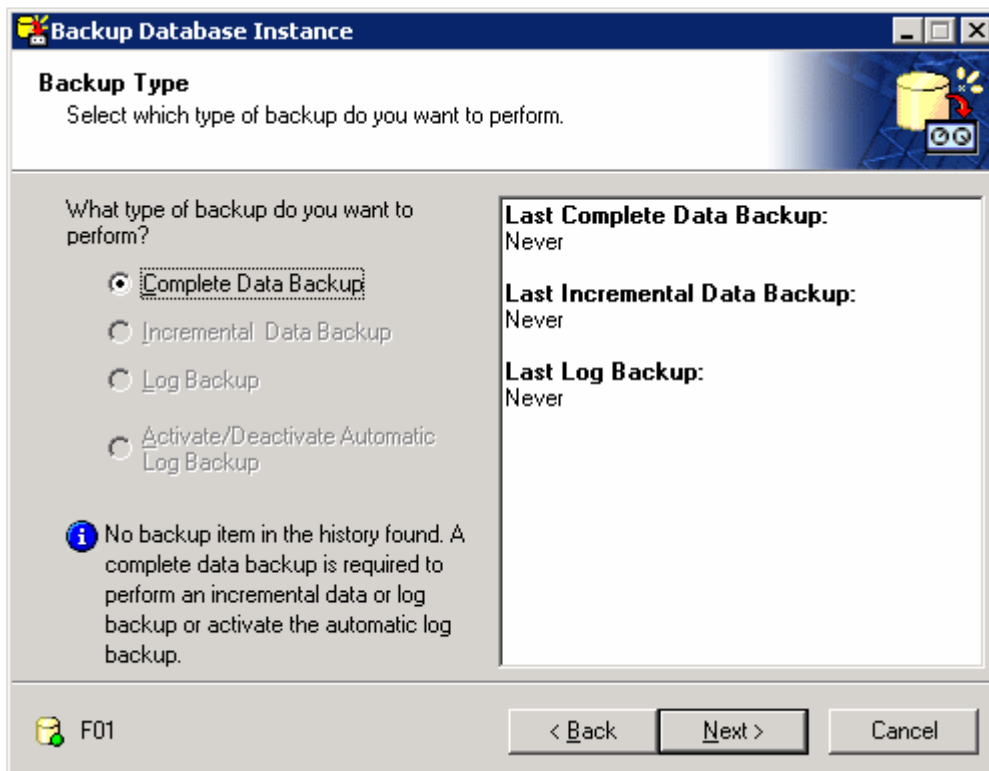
Backup Database Instance

Backup Type
Select which type of backup do you want to perform.

What type of backup do you want to perform?

Complete Data Backup

Incremental Data Backup

Log Backup

Activate/Deactivate Automatic Log Backup

No backup item in the history found. A complete data backup is required to perform an incremental data or log backup or activate the automatic log backup.

Last Complete Data Backup:
Never

Last Incremental Data Backup:
Never

Last Log Backup:
Never

F01

< Back

Next >

Cancel